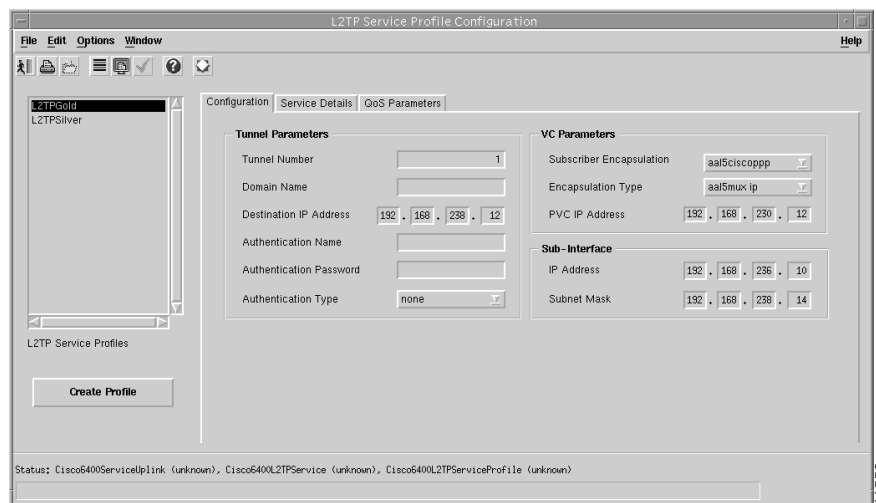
L2TP Service Profile Configuration

File Edit Options Window Help

L2TPGold
L2TPSilver

L2TP Service Profiles

Create Profile

Configuration | Service Details | QoS Parameters

Tunnel Parameters

Tunnel Number 1

Domain Name

Destination IP Address 192 . 168 . 238 . 12

Authentication Name

Authentication Password

Authentication Type none

VC Parameters

Subscriber Encapsulation aal5ciscoppp

Encapsulation Type aal5mux ip

PVC IP Address 192 . 168 . 230 . 12

Sub-Interface

IP Address 192 . 168 . 236 . 10

Subnet Mask 192 . 168 . 238 . 14

Status: Cisco6400ServiceUplink (unknown), Cisco6400L2TPService (unknown), Cisco6400L2TPServiceProfile (unknown)